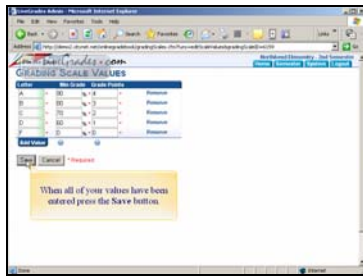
LiveGrades Admin - Microsoft Internet Explorer

File Edit View Favorites Tools Help

Back Search Favorites

Address

Links

Go

LiveGrades.com

GRADING SCALE VALUES

Northwood Elementary 2nd Semester

Home Semester Options Logout

| Letter | Min Grade | Grade Points | |
|---|---|---|---|
| A | 90 | % 4 | Remove |
| B | 80 | % 3 | Remove |
| C | 70 | % 2 | Remove |
| D | 60 | % 1 | Remove |
| F | 0 | % 0 | Remove |

Add Value

Save Cancel * Required

When all of your values have been entered press the Save button.

Done Internet